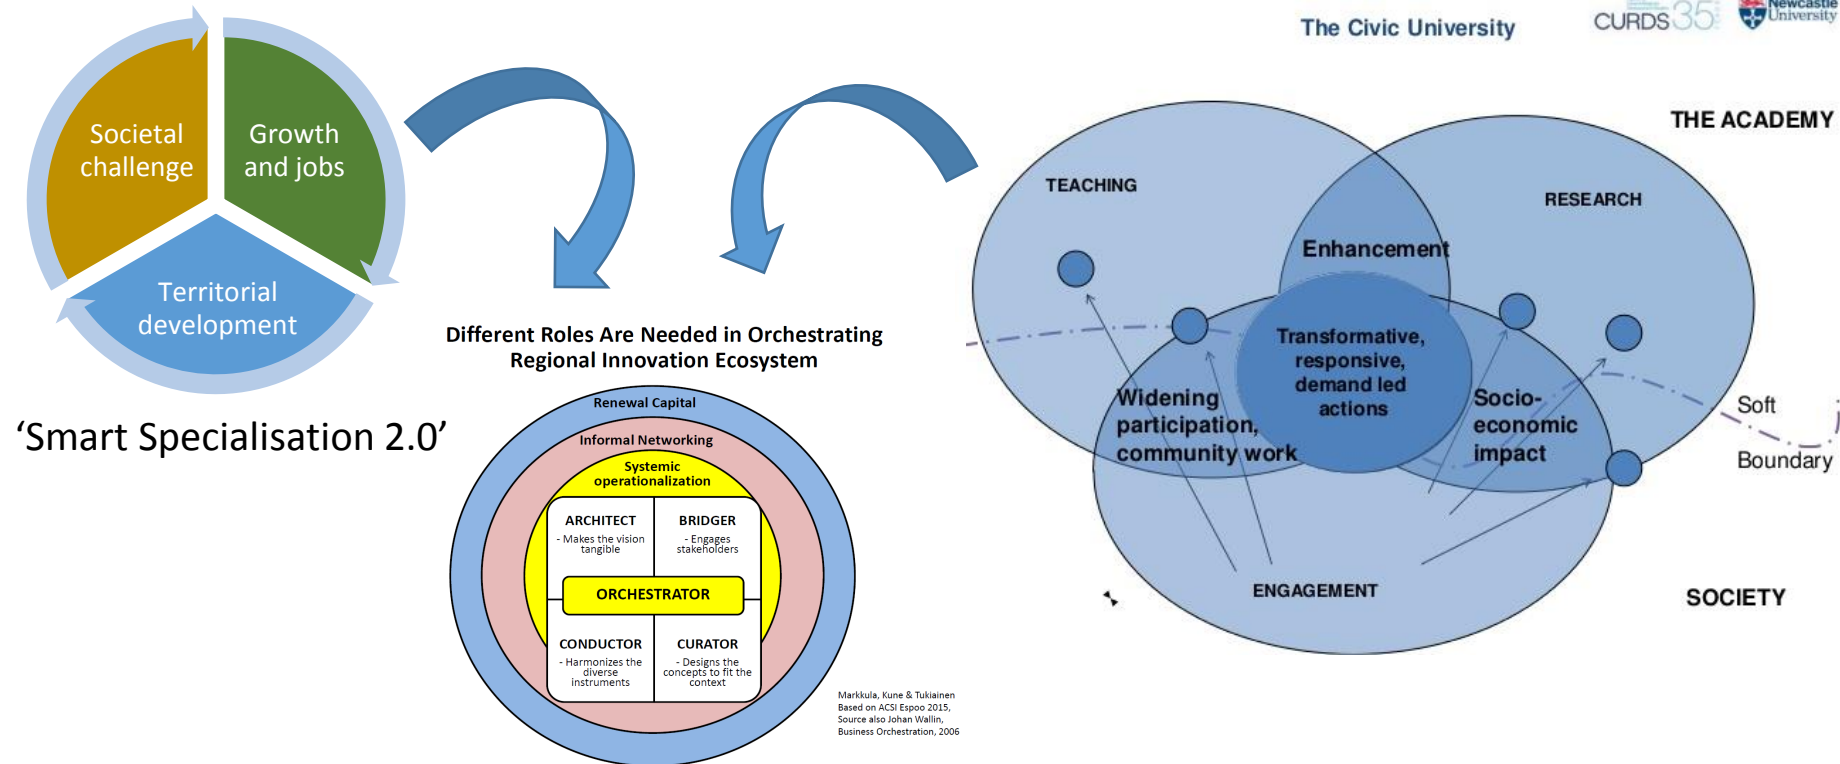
Societal challenge

Growth and jobs

Territorial development

‘Smart Specialisation 2.0’

Different Roles Are Needed in Orchestrating Regional Innovation Ecosystem

Renewal Capital

Informal Networking

Systemic operationalization

ARCHITECT
- Makes the vision tangible

BRIDGER
- Engages stakeholders

ORCHESTRATOR

CONDUCTOR
- Harmonizes the diverse instruments

CURATOR
- Designs the concepts to fit the context

Markkula, Kune & Tukiainen
Based on ACSI Espoo 2015,
Source also Johan Wallin,
Business Orchestration, 2006

The Civic University

CURDS 35

Newcastle University

THE ACADEMY

TEACHING

RESEARCH

Enhancement

Transformative, responsive, demand led actions

Widening participation, community work

Socio-economic impact

Soft

Boundary

ENGAGEMENT

SOCIETY